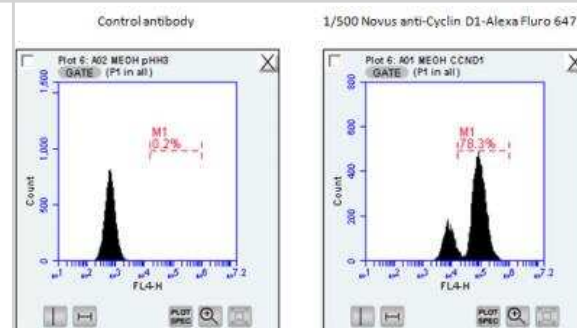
Control antibody

1/500 Novus anti-Cyclin D1-Alexa Fluro 647

Plot 6: A02 MEOH pHH3
GATE (P1 in all)
1,500
1,000
500
0
Count
M1
0.2%
$10^1$ $10^2$ $10^3$ $10^4$ $10^5$ $10^{6}$ $10^{7.2}$
FL4-H
PLOT SPEC

Plot 6: A01 MEOH CCND1
GATE (P1 in all)
800
600
400
200
0
Count
M1
78.3%
$10^1$ $10^2$ $10^3$ $10^4$ $10^5$ $10^{6}$ $10^{7.2}$
FL4-H
PLOT SPEC